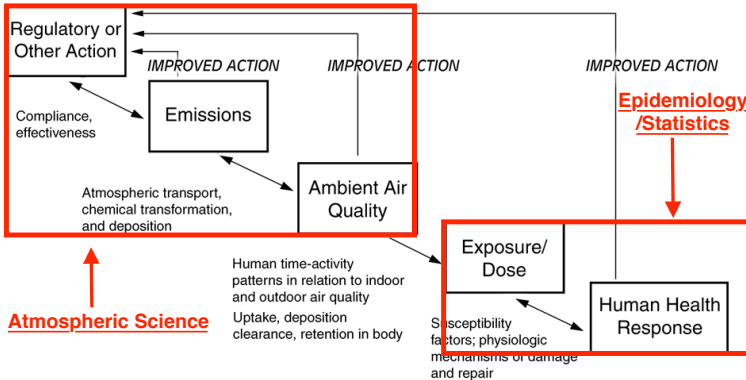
Regulatory or Other Action

IMPROVED ACTION

IMPROVED ACTION

IMPROVED ACTION

Epidemiology/Statistics

Compliance, effectiveness

Emissions

Atmospheric transport, chemical transformation, and deposition

Ambient Air Quality

Exposure/ Dose

Human time-activity patterns in relation to indoor and outdoor air quality

Uptake, deposition clearance, retention in body

Human Health Response

Susceptibility factors; physiologic mechanisms of damage and repair

Atmospheric Science